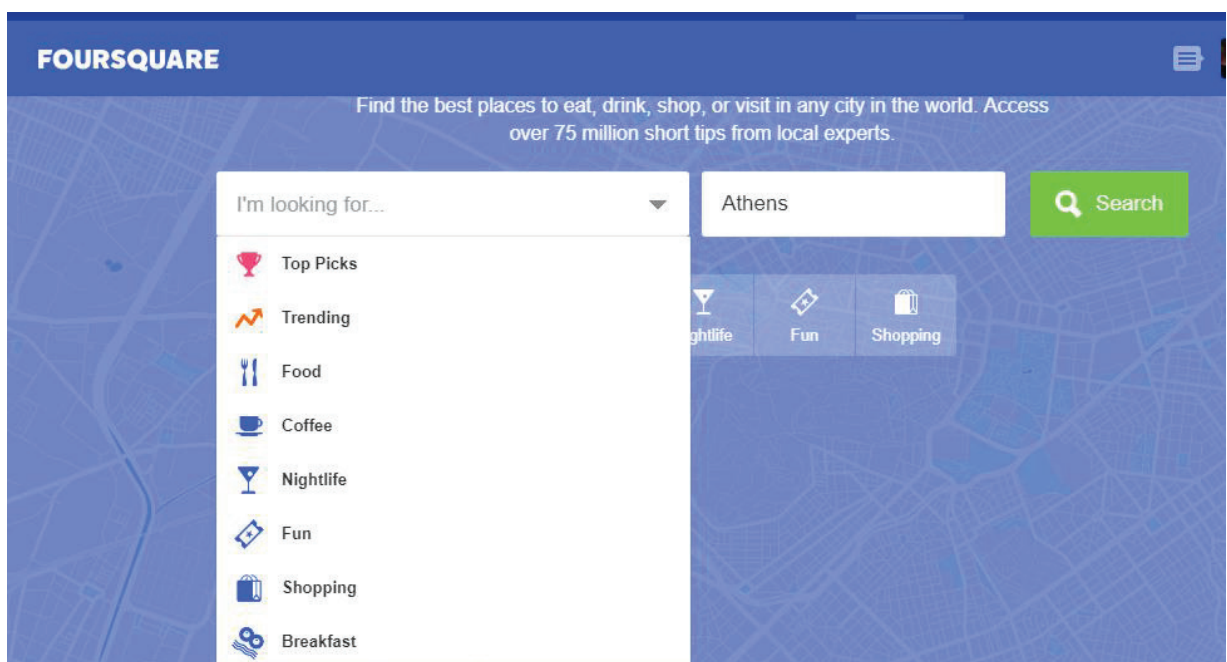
FOURSQUARE

Find the best places to eat, drink, shop, or visit in any city in the world. Access over 75 million short tips from local experts.

I'm looking for...

Athens

Search

Top Picks
Trending
Food
Coffee
Nightlife
Fun
Shopping
Breakfast

ghtlife
Fun
Shopping